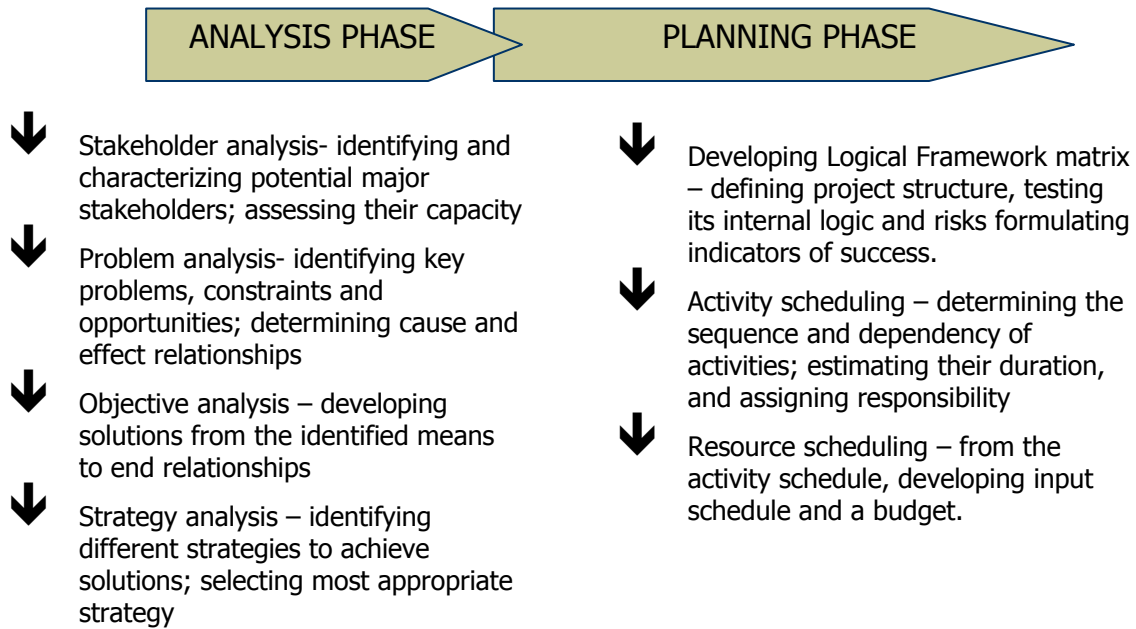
ANALYSIS PHASE

PLANNING PHASE

Stakeholder analysis- identifying and characterizing potential major stakeholders; assessing their capacity

Problem analysis- identifying key problems, constraints and opportunities; determining cause and effect relationships

Objective analysis – developing solutions from the identified means to end relationships

Strategy analysis – identifying different strategies to achieve solutions; selecting most appropriate strategy

Developing Logical Framework matrix – defining project structure, testing its internal logic and risks formulating indicators of success.

Activity scheduling – determining the sequence and dependency of activities; estimating their duration, and assigning responsibility

Resource scheduling – from the activity schedule, developing input schedule and a budget.